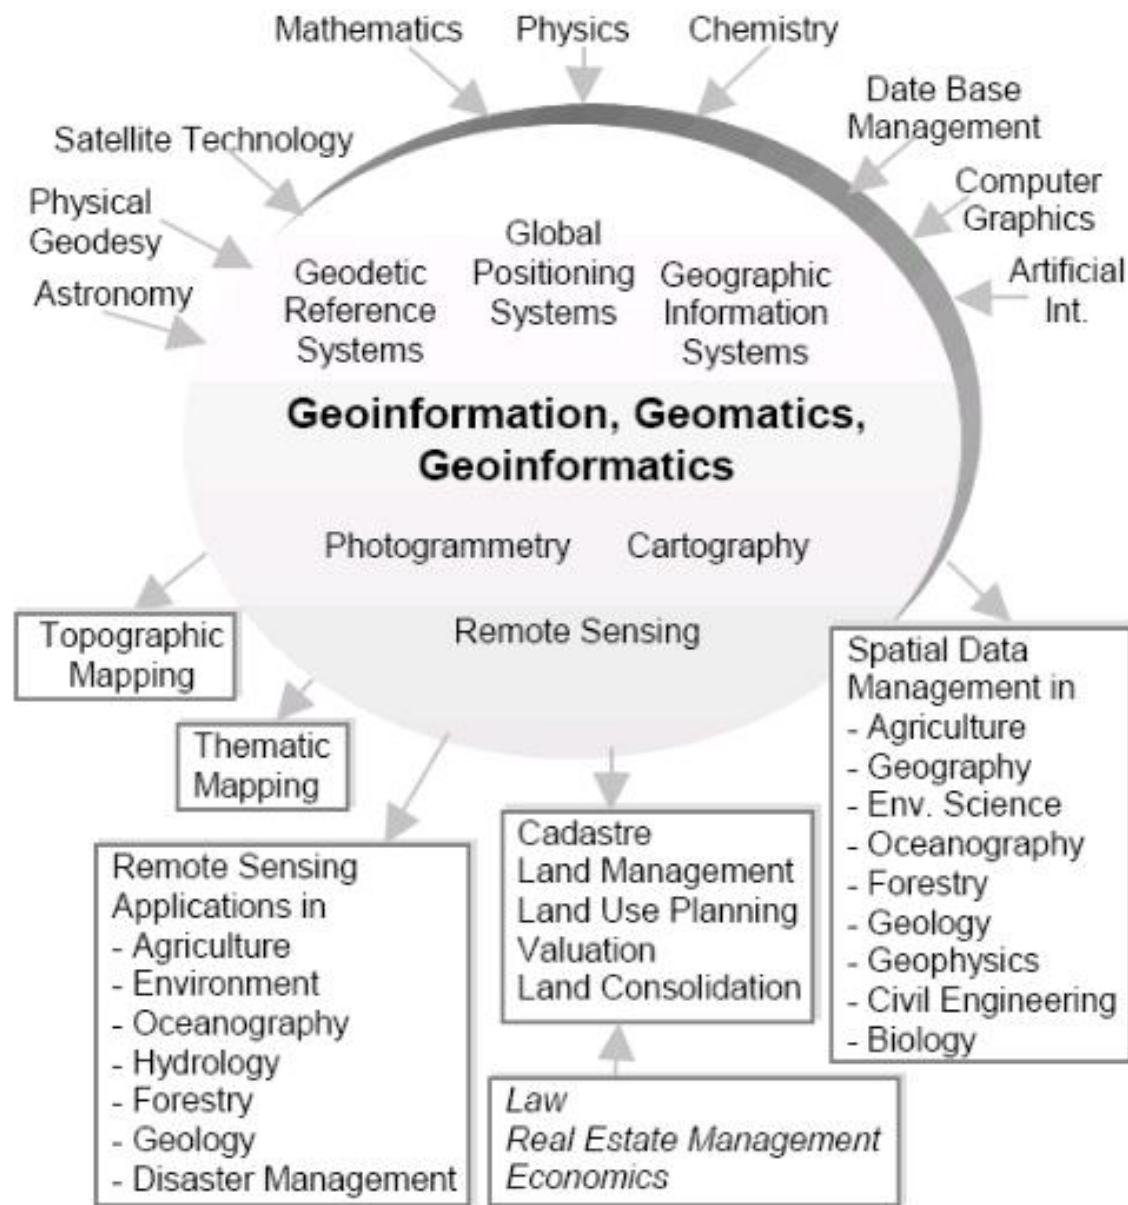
Mathematics Physics Chemistry

Date Base Management

Satellite Technology

Computer Graphics

Physical Geodesy

Artificial Int.

Astronomy

Geodetic Reference Systems

Global Positioning Systems

Geographic Information Systems

**Geoinformation, Geomatics, Geoinformatics**

Photogrammetry Cartography

Remote Sensing

Topographic Mapping

Thematic Mapping

Spatial Data Management in
- Agriculture
- Geography
- Env. Science
- Oceanography
- Forestry
- Geology
- Geophysics
- Civil Engineering
- Biology

Remote Sensing Applications in
- Agriculture
- Environment
- Oceanography
- Hydrology
- Forestry
- Geology
- Disaster Management

Cadastre
Land Management
Land Use Planning
Valuation
Land Consolidation

*Law*
*Real Estate Management*
*Economics*